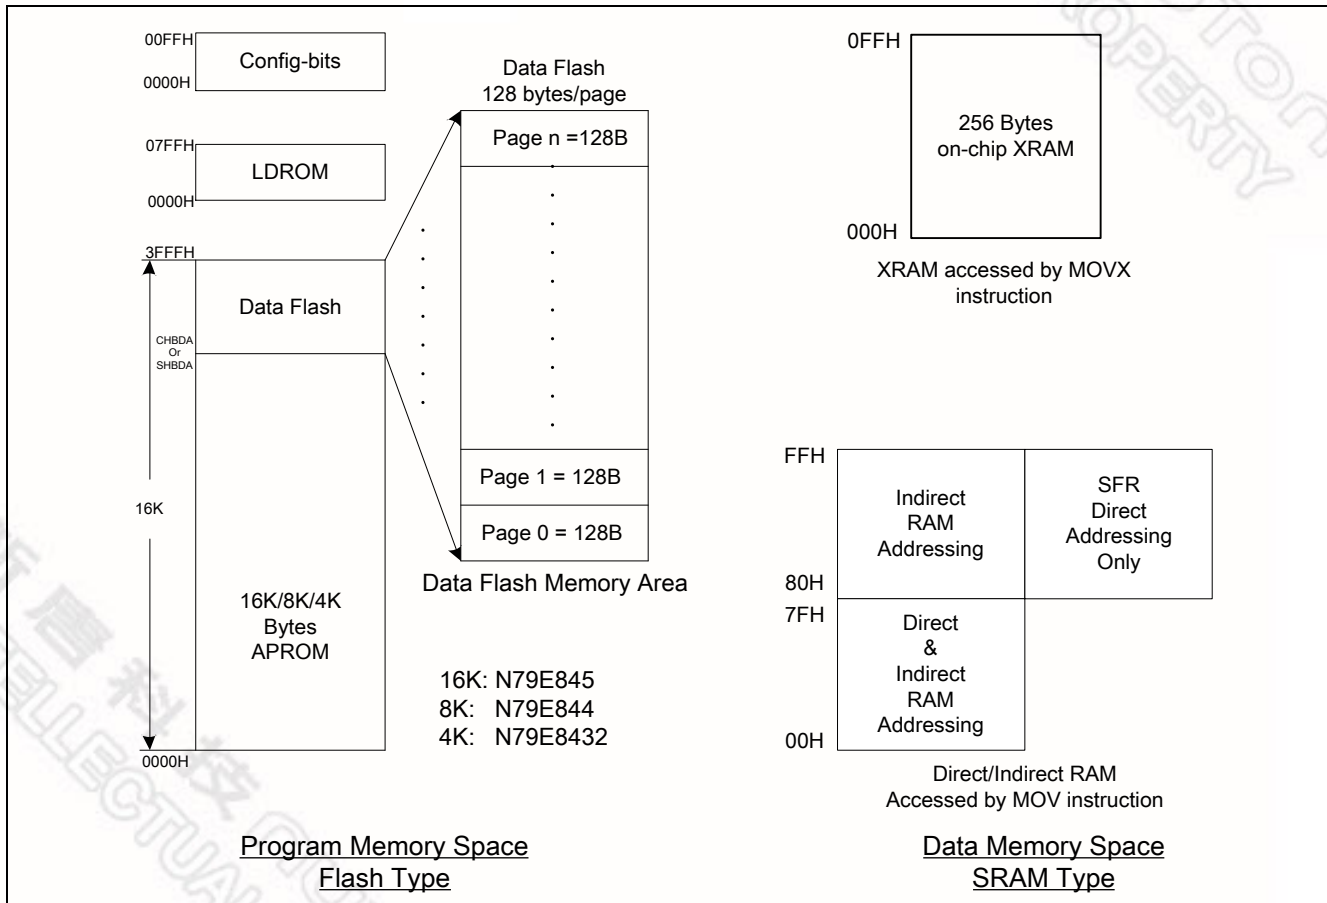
00FFH
Config-bits
0000H

07FFH
LDROM
0000H

3FFFH
Data Flash
CHBDA
Or
SHBDA
16K
16K/8K/4K
Bytes
APROM
0000H

Data Flash
128 bytes/page
Page n =128B
Page 1 = 128B
Page 0 = 128B
Data Flash Memory Area

16K: N79E845
8K: N79E844
4K: N79E8432

0FFH
256 Bytes
on-chip XRAM
000H
XRAM accessed by MOVX instruction

FFH
Indirect
RAM
Addressing
SFR
Direct
Addressing
Only
80H
7FH
Direct
&
Indirect
RAM
Addressing
00H
Direct/Indirect RAM
Accessed by MOV instruction

Program Memory Space
Flash Type

Data Memory Space
SRAM Type